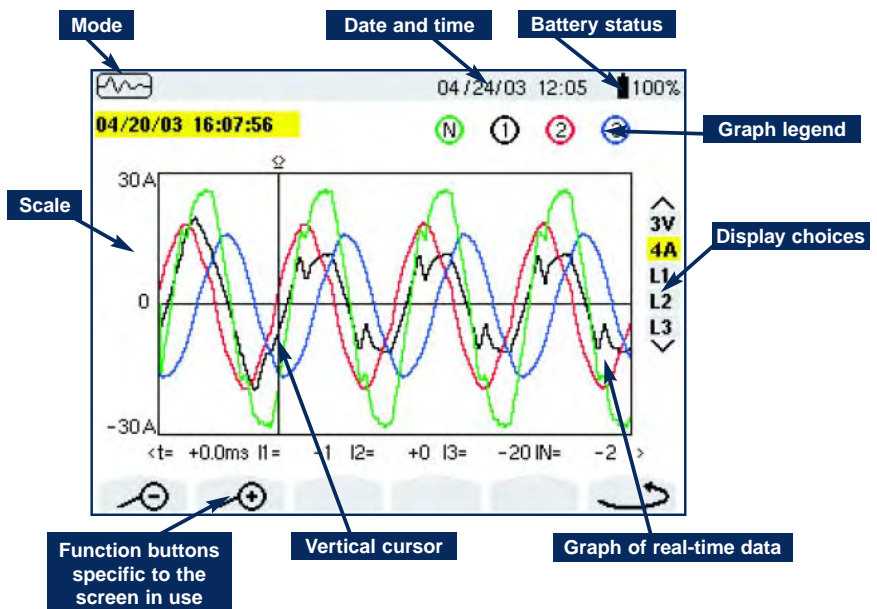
Mode

Date and time

Battery status

04/24/03 12:05 100%

04/20/03 16:07:56

N 1 2 3

Graph legend

Scale

30A

0

-30A

3V
4A
L1
L2
L3

Display choices

<t= +0.0ms I1= -1 I2= +0 I3= -20 IN= -2 >

Function buttons specific to the screen in use

Vertical cursor

Graph of real-time data